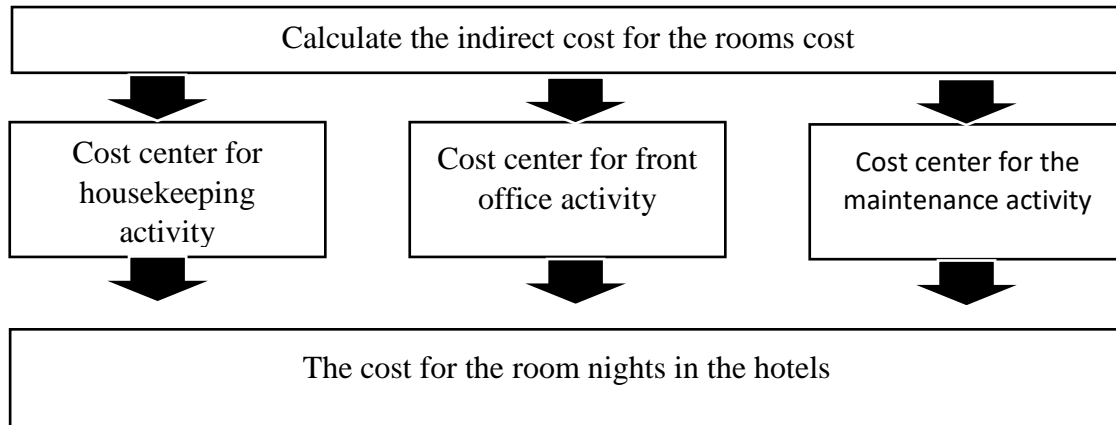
Calculate the indirect cost for the rooms cost

Cost center for housekeeping activity

Cost center for front office activity

Cost center for the maintenance activity

The cost for the room nights in the hotels